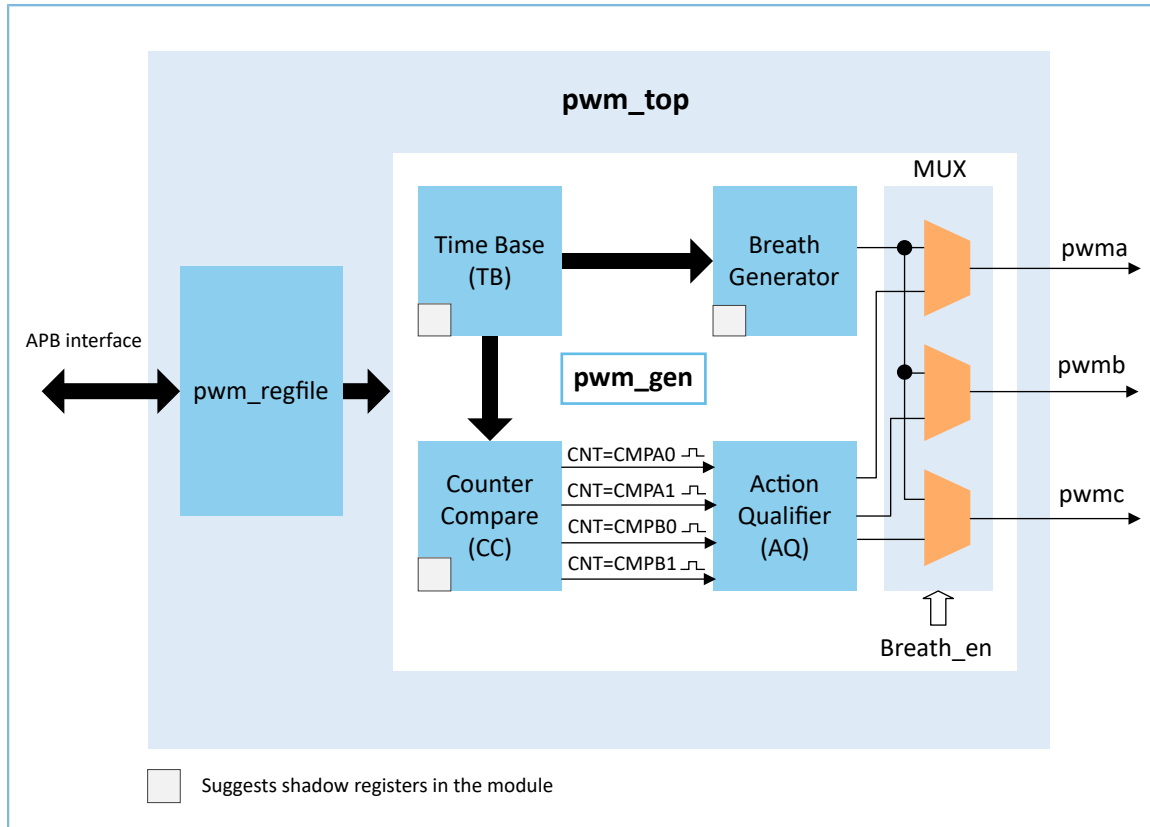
pwm_top

MUX

Time Base
(TB)

Breath
Generator

pwma

APB interface

pwm_regfile

pwm_gen

pwmb

Counter
Compare
(CC)

CNT=CMPA0
CNT=CMPA1
CNT=CMPB0
CNT=CMPB1

Action
Qualifier
(AQ)

pwmc

Breath_en

Suggests shadow registers in the module